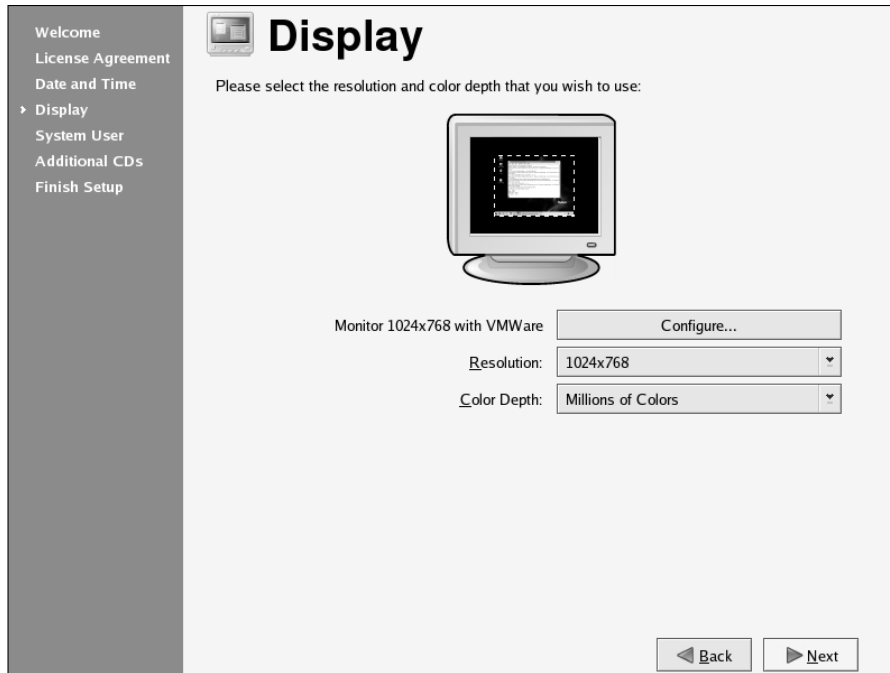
Welcome
License Agreement
Date and Time
Display
System User
Additional CDs
Finish Setup

Display

Please select the resolution and color depth that you wish to use:

Monitor 1024x768 with VMWare
Configure...

Resolution: 1024x768

Color Depth: Millions of Colors

Back
Next